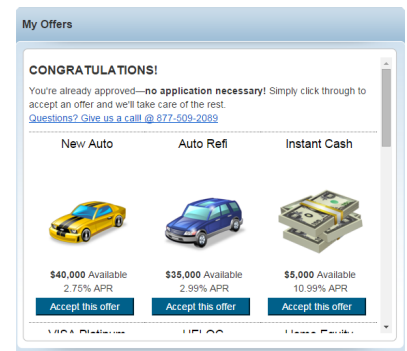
My Offers

CONGRATULATIONS!

You're already approved—**no application necessary!** Simply click through to accept an offer and we'll take care of the rest.
Questions? Give us a call! @ 877-509-2089

| New Auto | Auto Refi | Instant Cash |
|---|---|---|
| **$40,000** Available | **$35,000** Available | **$5,000** Available |
| 2.75% APR | 2.99% APR | 10.99% APR |
| Accept this offer | Accept this offer | Accept this offer |

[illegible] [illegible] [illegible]